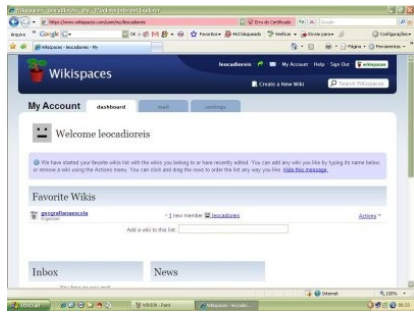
Wikispaces

leocadioreis | My Account | Help | Sign Out

Create a New Wiki

Search Wikispaces

My Account

dashboard

mail

settings

Welcome leocadioreis

We have started your favorite wikis list with the wikis you belong to or have recently edited. You can add any wiki you like by typing its name below or remove a wiki using the Actions menu. You can click and drag the rows to reorder the list any way you like. Hide this message.

Favorite Wikis

geografianaescola
Organizer

• 1 new member leocadioreis

Actions

Add a wiki to this list:

Inbox

News

Internet

100%